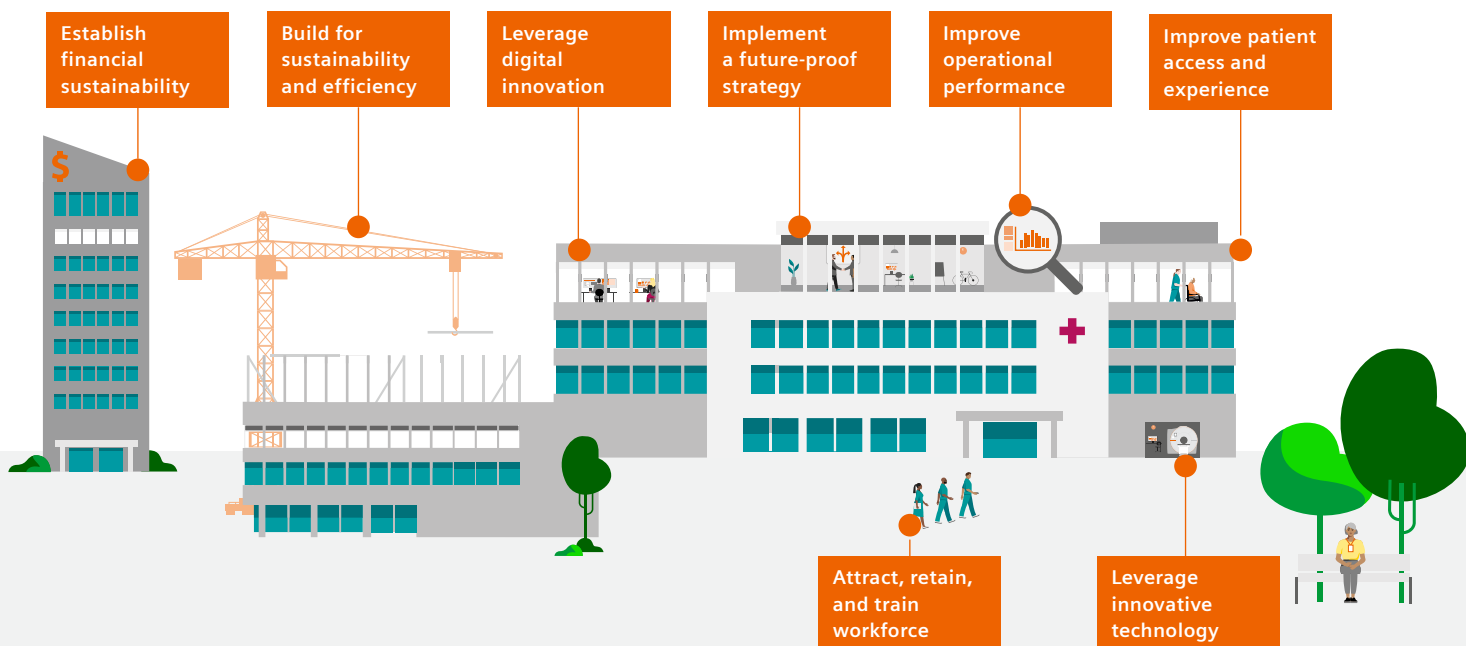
Establish financial sustainability

Build for sustainability and efficiency

Leverage digital innovation

Implement a future-proof strategy

Improve operational performance

Improve patient access and experience

$

Attract, retain, and train workforce

Leverage innovative technology